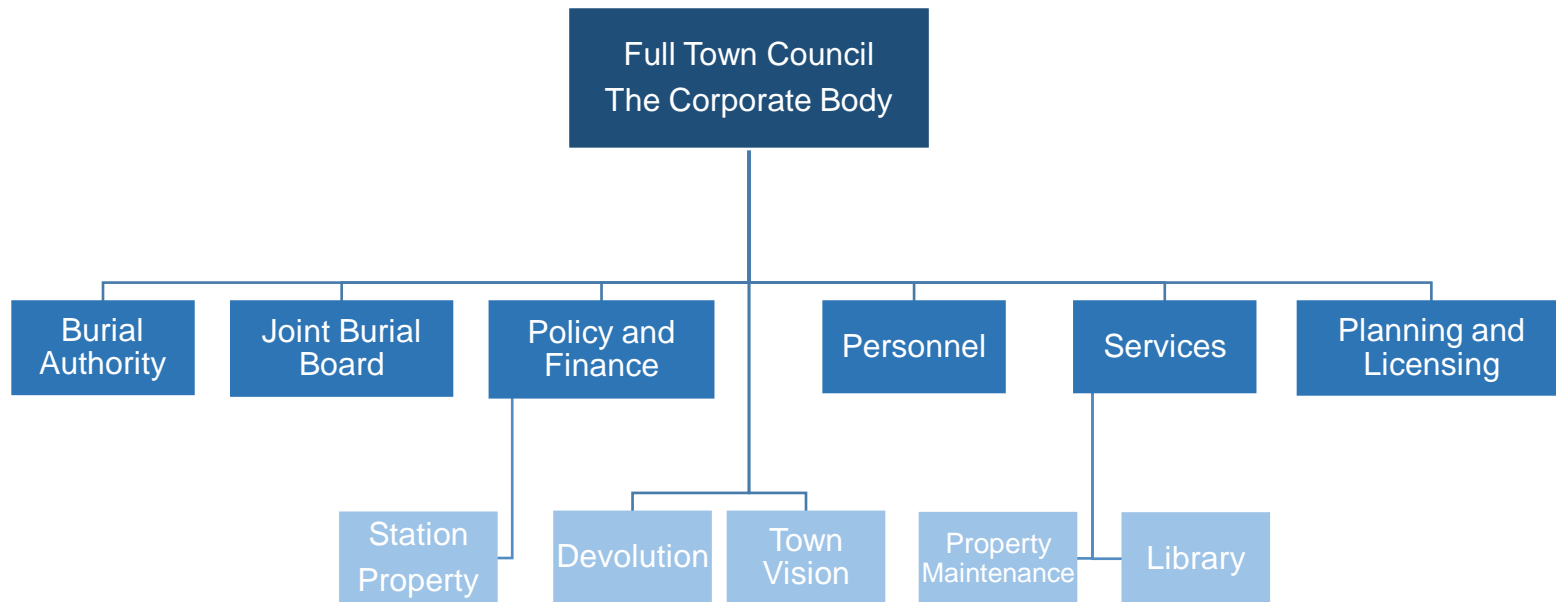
Full Town Council
The Corporate Body

Burial Authority

Joint Burial Board

Policy and Finance

Personnel

Services

Planning and Licensing

Station Property

Devolution

Town Vision

Property Maintenance

Library